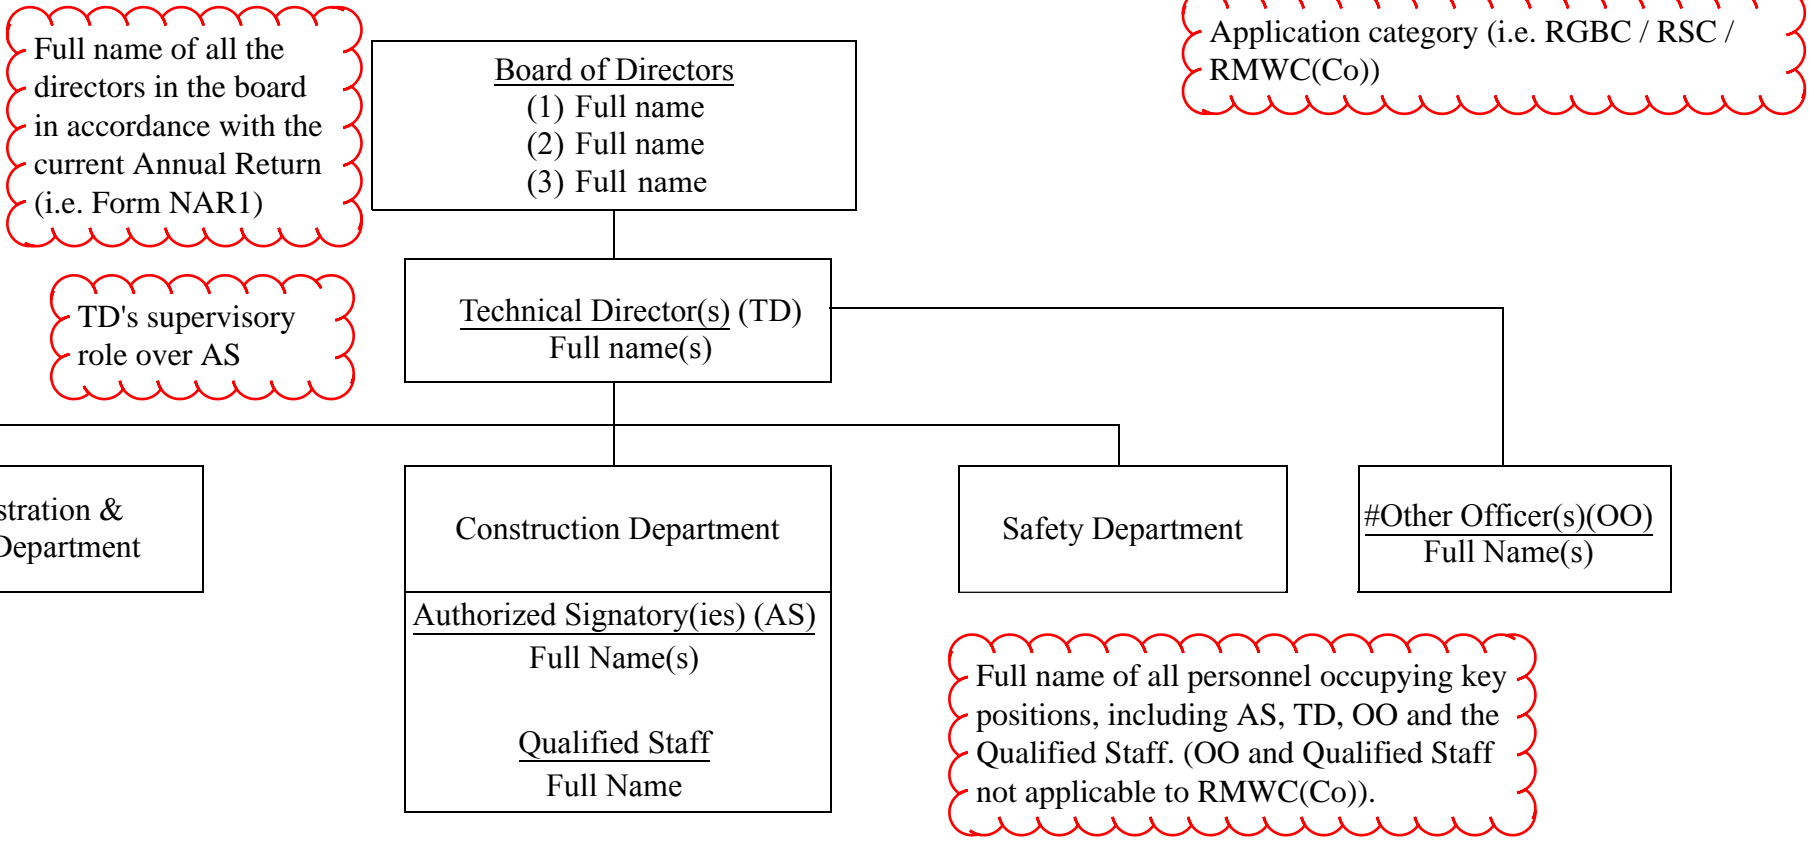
Full name of all the directors in the board in accordance with the current Annual Return (i.e. Form NAR1)

Board of Directors
(1) Full name
(2) Full name
(3) Full name

Application category (i.e. RGBC / RSC / RMWC(Co))

TD's supervisory role over AS

Technical Director(s) (TD)
Full name(s)

stration &
Department

Construction Department

Authorized Signatory(ies) (AS)
Full Name(s)

Qualified Staff
Full Name

Safety Department

#Other Officer(s)(OO)
Full Name(s)

Full name of all personnel occupying key positions, including AS, TD, OO and the Qualified Staff. (OO and Qualified Staff not applicable to RMWC(Co)).